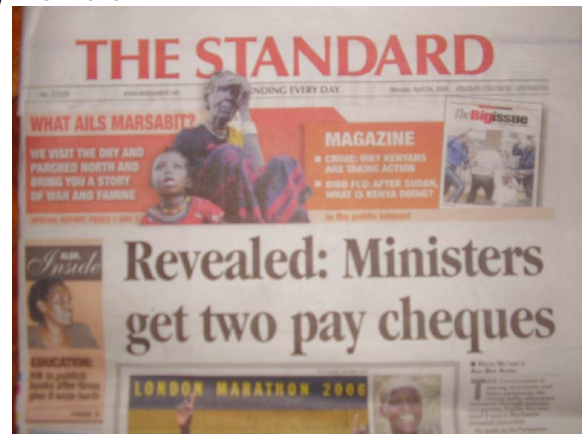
THE STANDARD

No. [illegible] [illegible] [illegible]NDING EVERY DAY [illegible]

WHAT AILS MARSABIT?

WE VISIT THE DRY AND PARCHED NORTH AND BRING YOU A STORY OF WAR AND FAMINE

SPECIAL REPORT: PAGES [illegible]

MAGAZINE

CRIME: WHY KENYANS ARE TAKING ACTION

BIRD FLU: AFTER SUDAN, WHAT IS KENYA DOING?

In the public interest

The Big issue

Inside

EDUCATION: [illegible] to publish books after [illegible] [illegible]

Revealed: Ministers get two pay cheques

LONDON MARATHON 2006

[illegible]